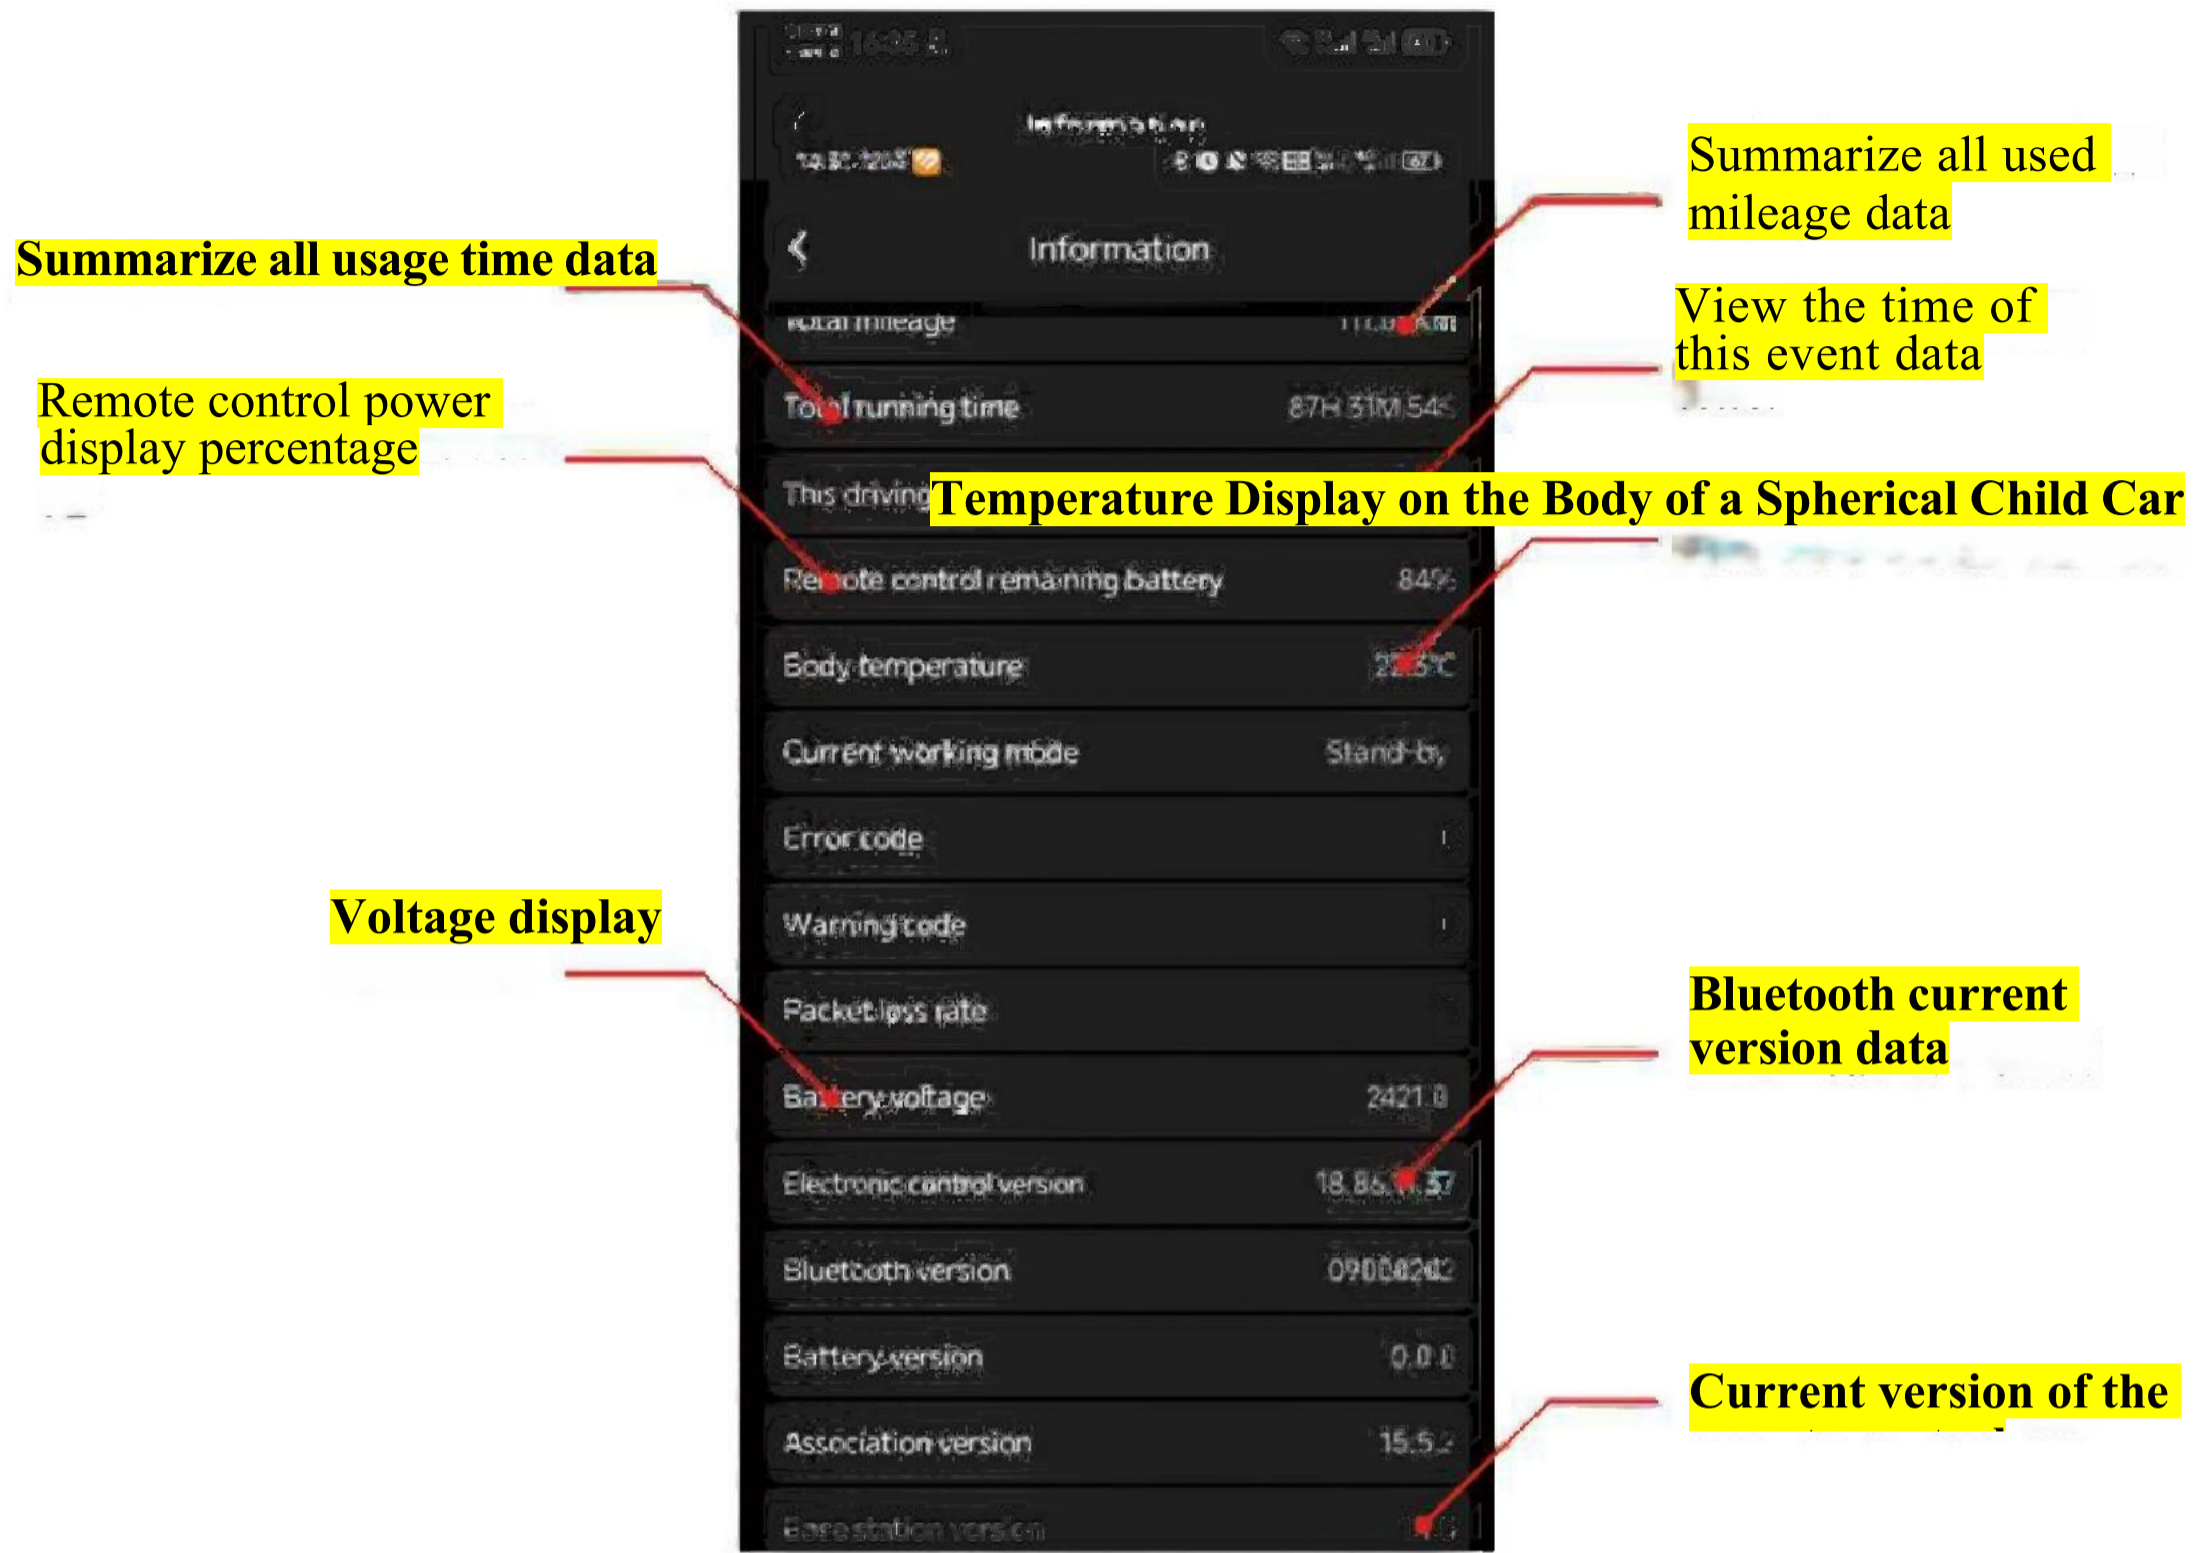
Information

Information

Total mileage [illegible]

Total running time 87H 31M 54S

This driving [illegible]

Remote control remaining battery 84%

Body temperature 22.5°C

Current working mode Stand-by

Error code

Warning code

Packet loss rate

Battery voltage 2421.0

Electronic control version 18.86.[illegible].57

Bluetooth version 09000242

Battery version 0.0.0

Association version 15.5.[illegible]

Base station version

Summarize all usage time data

Remote control power display percentage

Voltage display

Summarize all used mileage data

View the time of this event data

Temperature Display on the Body of a Spherical Child Car

Bluetooth current version data

Current version of the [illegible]